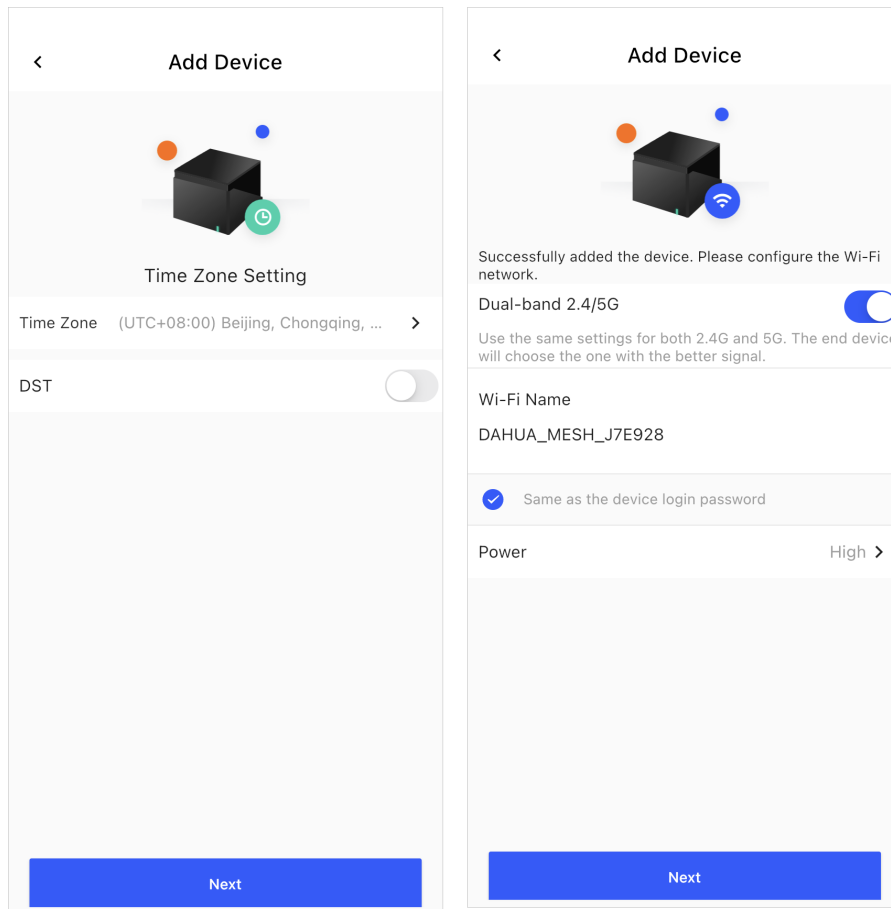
<

Add Device

Time Zone Setting

Time Zone (UTC+08:00) Beijing, Chongqing, ... >

DST

Next

<

Add Device

Successfully added the device. Please configure the Wi-Fi network.

Dual-band 2.4/5G

Use the same settings for both 2.4G and 5G. The end devic will choose the one with the better signal.

Wi-Fi Name

DAHUA_MESH_J7E928

Same as the device login password

Power High >

Next